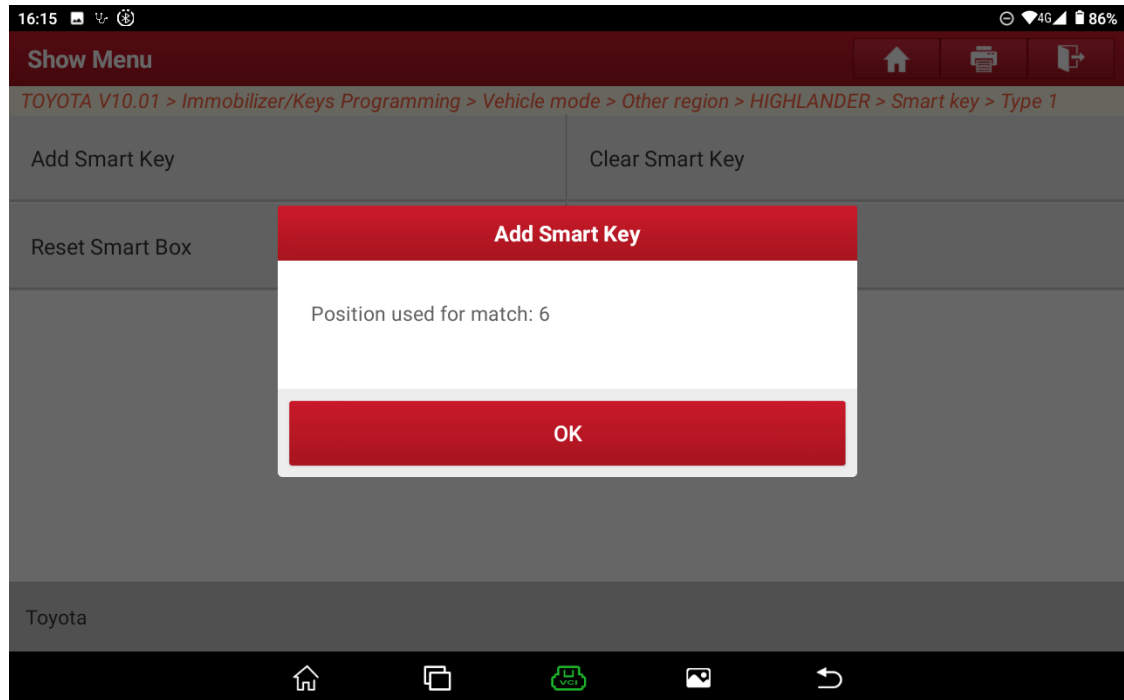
16:15 4G 86%

Show Menu

TOYOTA V10.01 > Immobilizer/Keys Programming > Vehicle mode > Other region > HIGHLANDER > Smart key > Type 1

Add Smart Key

Clear Smart Key

Reset Smart Box

Add Smart Key

Position used for match: 6

OK

Toyota

VCI